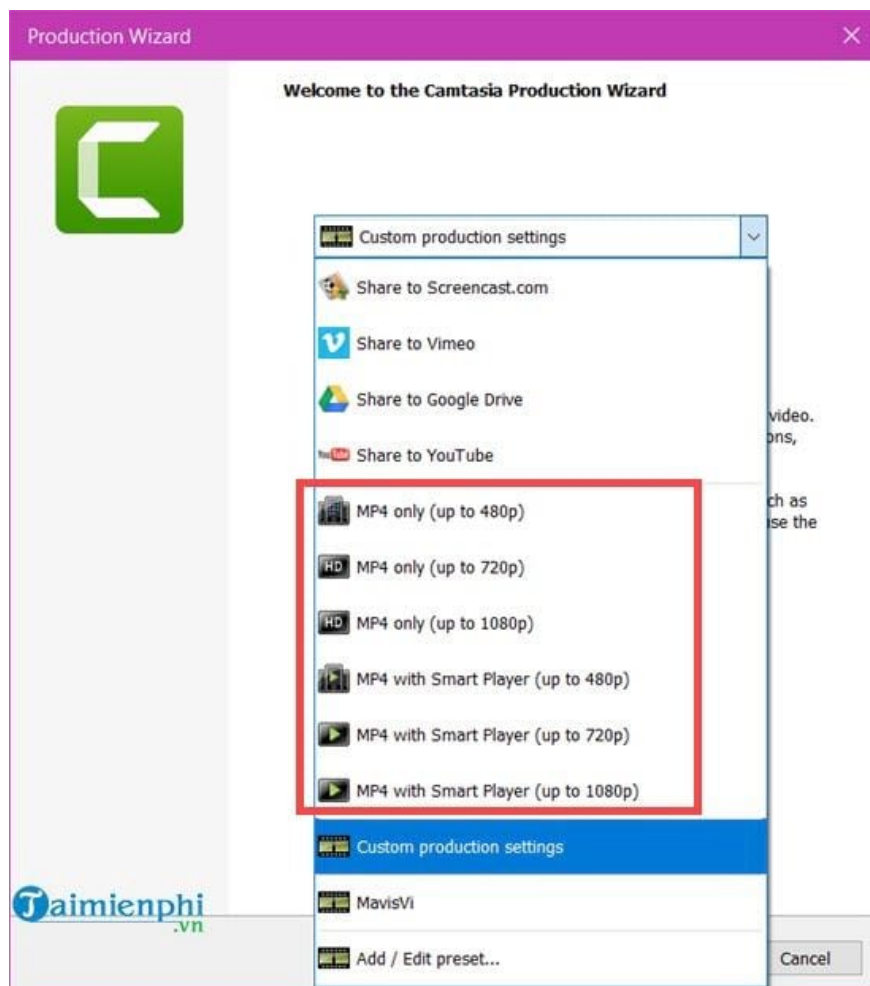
Production Wizard

Welcome to the Camtasia Production Wizard

Custom production settings

Share to Screencast.com

Share to Vimeo

Share to Google Drive

Share to YouTube

MP4 only (up to 480p)

MP4 only (up to 720p)

MP4 only (up to 1080p)

MP4 with Smart Player (up to 480p)

MP4 with Smart Player (up to 720p)

MP4 with Smart Player (up to 1080p)

Custom production settings

MavisVi

Add / Edit preset...

video.
ons,

ch as
se the

Taimienphi
.vn

Cancel